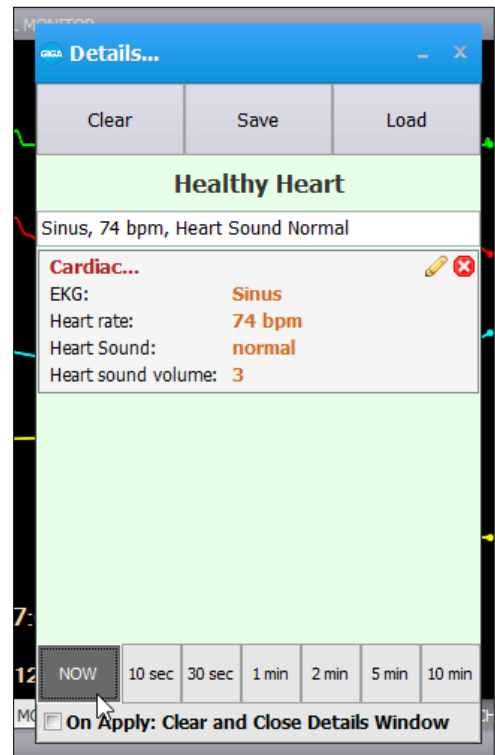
MONITOR

GIGA Details...

Clear
Save
Load

Healthy Heart

Sinus, 74 bpm, Heart Sound Normal

Cardiac...
EKG: Sinus
Heart rate: 74 bpm
Heart Sound: normal
Heart sound volume: 3

7:
12
MO

NOW
10 sec
30 sec
1 min
2 min
5 min
10 min

On Apply: Clear and Close Details Window